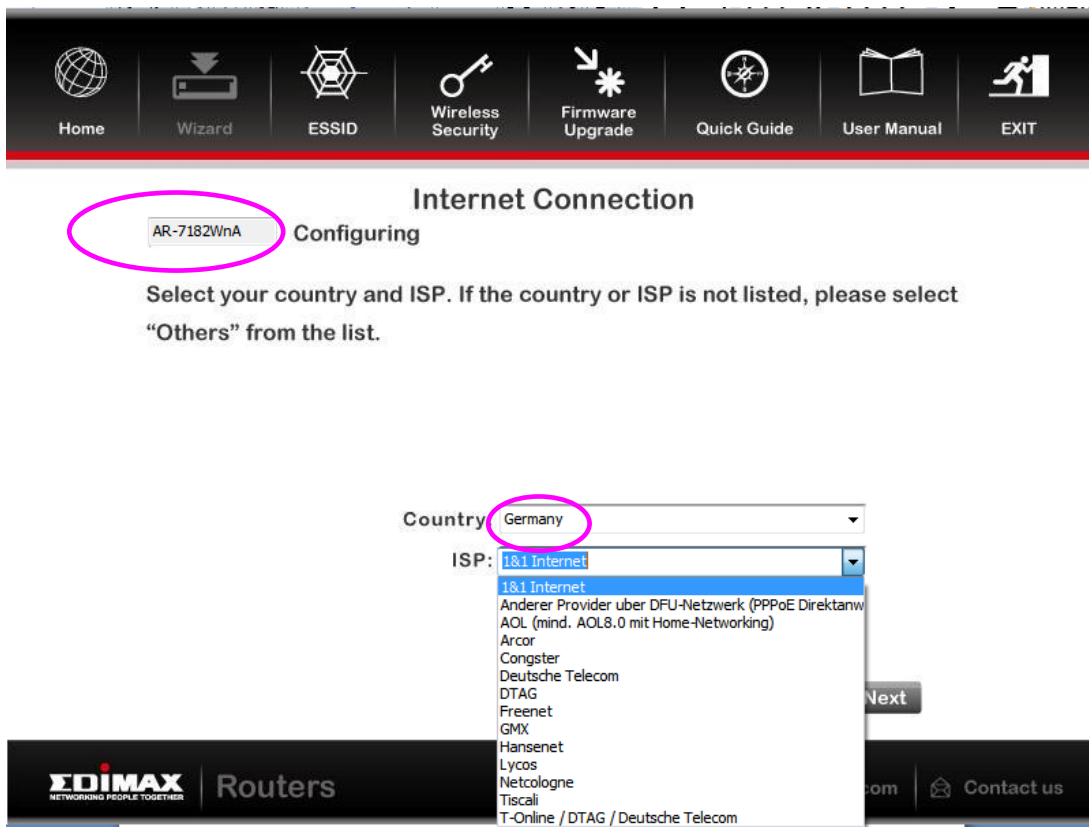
Home Wizard ESSID Wireless Security Firmware Upgrade Quick Guide User Manual EXIT

Internet Connection

AR-7182WnA Configuring

Select your country and ISP. If the country or ISP is not listed, please select “Others” from the list.

Country Germany

ISP: 1&1 Internet

1&1 Internet
Anderer Provider uber DFU-Netzwerk (PPPoE Direktanw
AOL (mind. AOL8.0 mit Home-Networking)
Arcor
Congster
Deutsche Telecom
DTAG
Freenet
GMX
Hansenet
Lycos
Netcologne
Tiscali
T-Online / DTAG / Deutsche Telecom

Next

EDIMAX NETWORKING PEOPLE TOGETHER Routers

.com Contact us